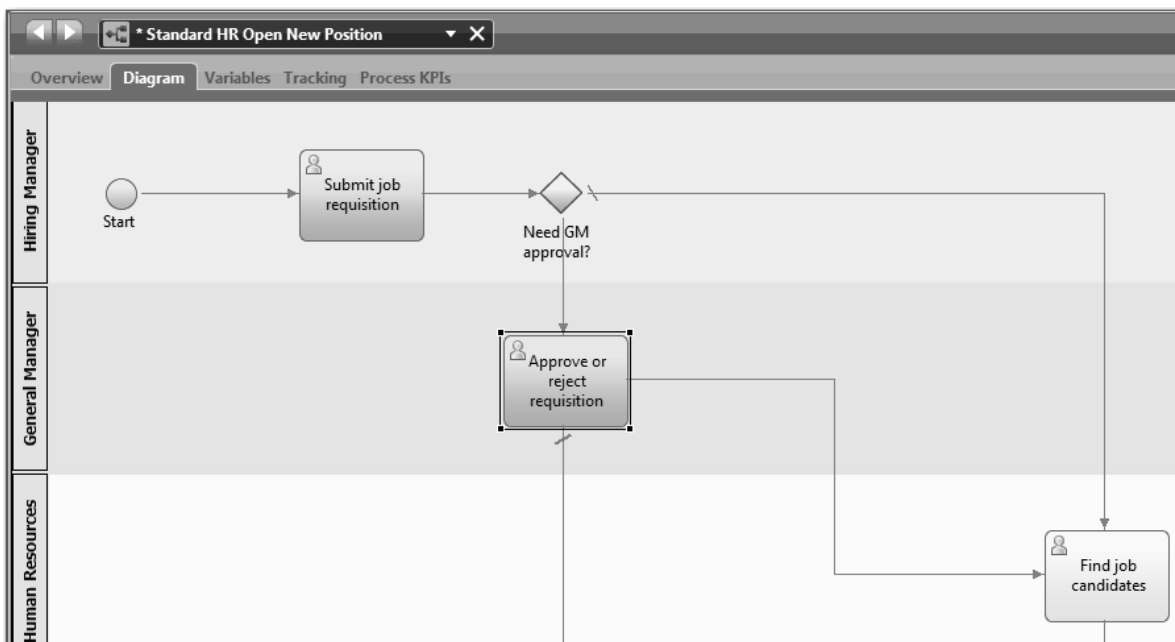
* Standard HR Open New Position

Overview Diagram Variables Tracking Process KPIs

Hiring Manager

Start

Submit job requisition

Need GM approval?

General Manager

Approve or reject requisition

Human Resources

Find job candidates